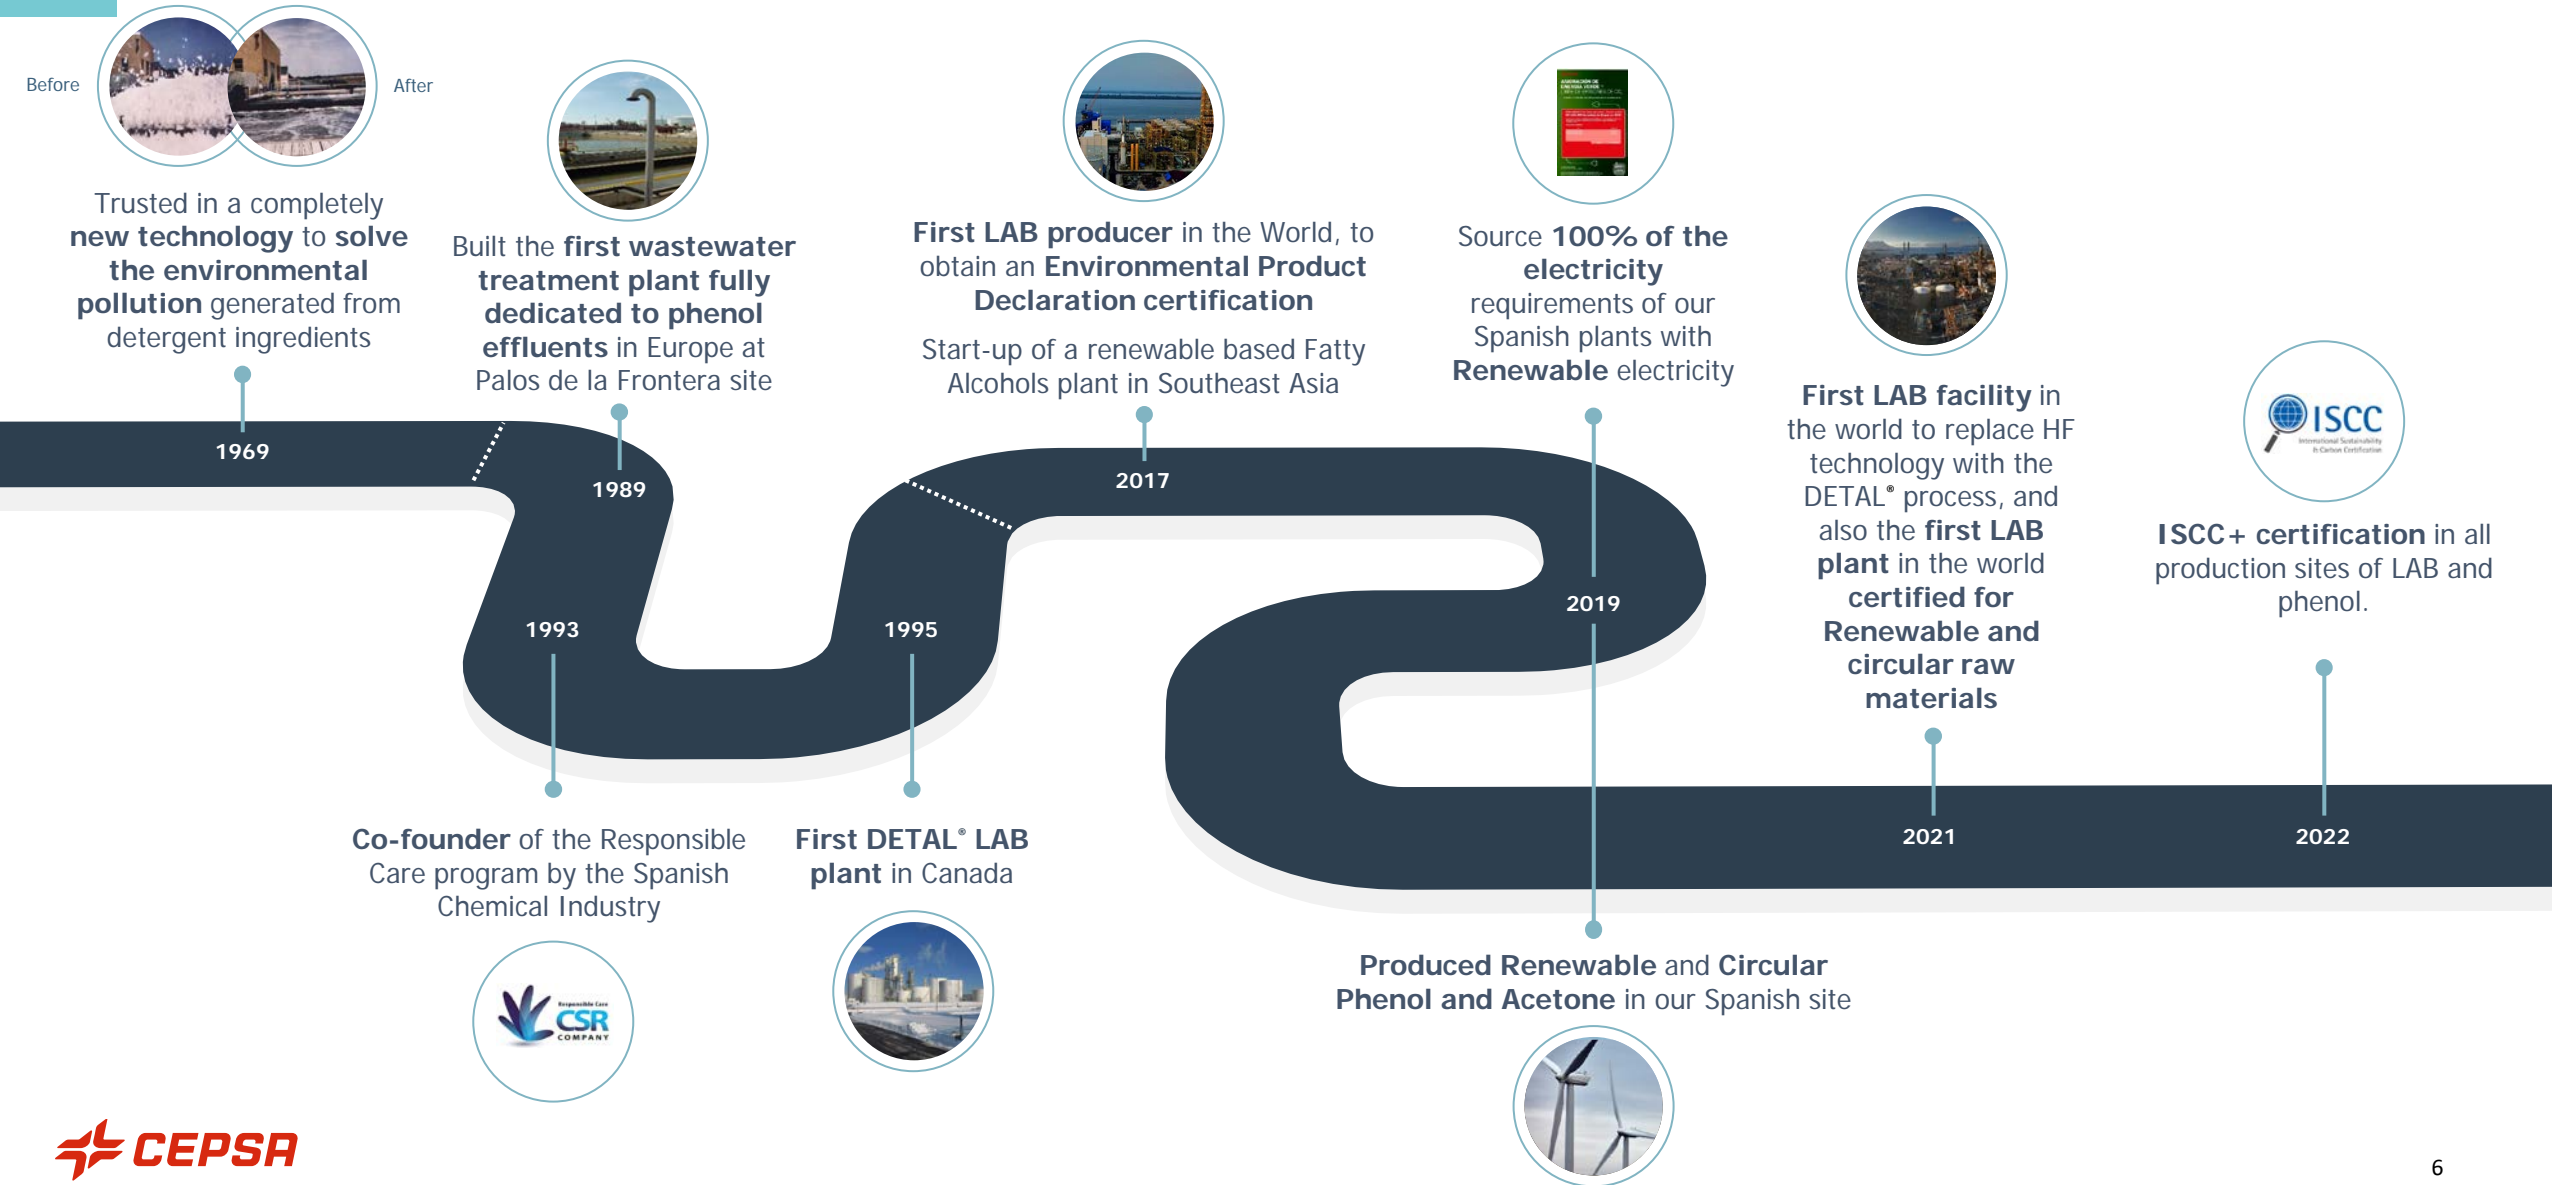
Before

After

Trusted in a completely new technology to solve the environmental pollution generated from detergent ingredients

1969

Built the first wastewater treatment plant fully dedicated to phenol effluents in Europe at Palos de la Frontera site

1989

First LAB producer in the World, to obtain an Environmental Product Declaration certification

Start-up of a renewable based Fatty Alcohols plant in Southeast Asia

2017

Source 100% of the electricity requirements of our Spanish plants with Renewable electricity

2019

First LAB facility in the world to replace HF technology with the DETAL® process, and also the first LAB plant in the world certified for Renewable and circular raw materials

2021

ISCC

ISCC+ certification in all production sites of LAB and phenol.

2022

1993

Co-founder of the Responsible Care program by the Spanish Chemical Industry

CSR COMPANY

1995

First DETAL® LAB plant in Canada

Produced Renewable and Circular Phenol and Acetone in our Spanish site

CEPSA

6